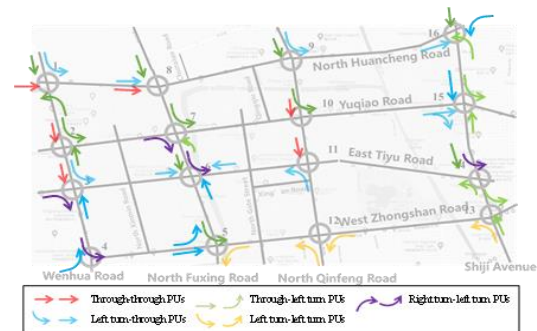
16
9
North Huancheng Road
8
10
Yuqiao Road
15
7
11
East Tiyu Road
West Zhongshan Road
12
13
4
5
Wenhua Road
North Fuxing Road
North Qinfeng Road
Shiji Avenue

Through-through PUs
Through-left turn PUs
Right turn-left turn PUs
Left turn-through PUs
Left turn-left turn PUs